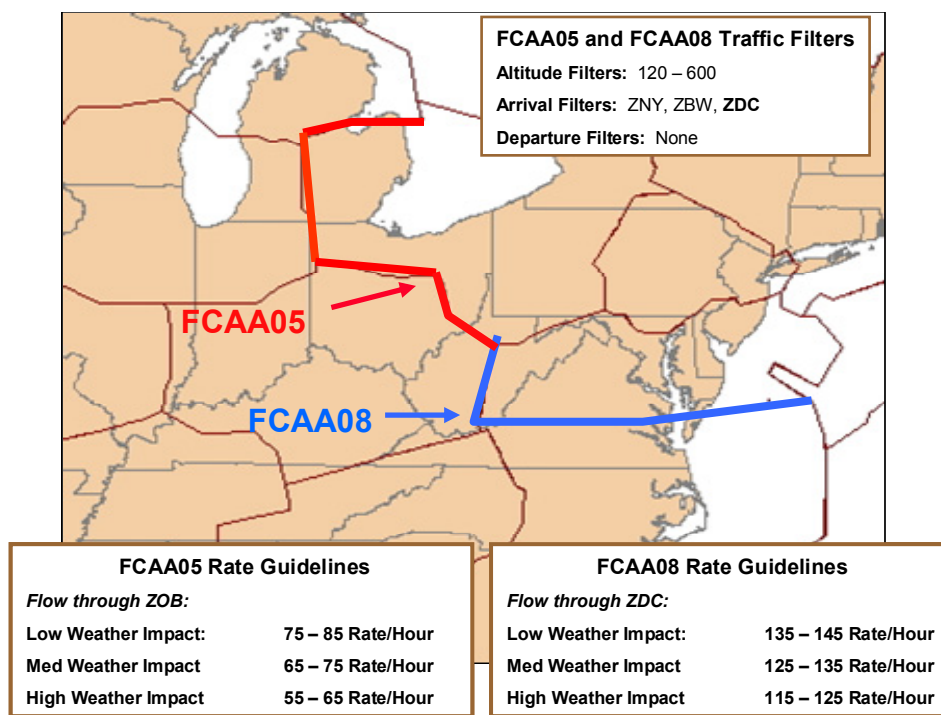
FCAA05 and FCAA08 Traffic Filters

Altitude Filters: 120 – 600

Arrival Filters: ZNY, ZBW, ZDC

Departure Filters: None

FCAA05

FCAA08

FCAA05 Rate Guidelines

Flow through ZOB:

| | |
|---|---|
| Low Weather Impact: | 75 – 85 Rate/Hour |
| Med Weather Impact | 65 – 75 Rate/Hour |
| High Weather Impact | 55 – 65 Rate/Hour |

FCAA08 Rate Guidelines

Flow through ZDC:

| | |
|---|---|
| Low Weather Impact: | 135 – 145 Rate/Hour |
| Med Weather Impact | 125 – 135 Rate/Hour |
| High Weather Impact | 115 – 125 Rate/Hour |